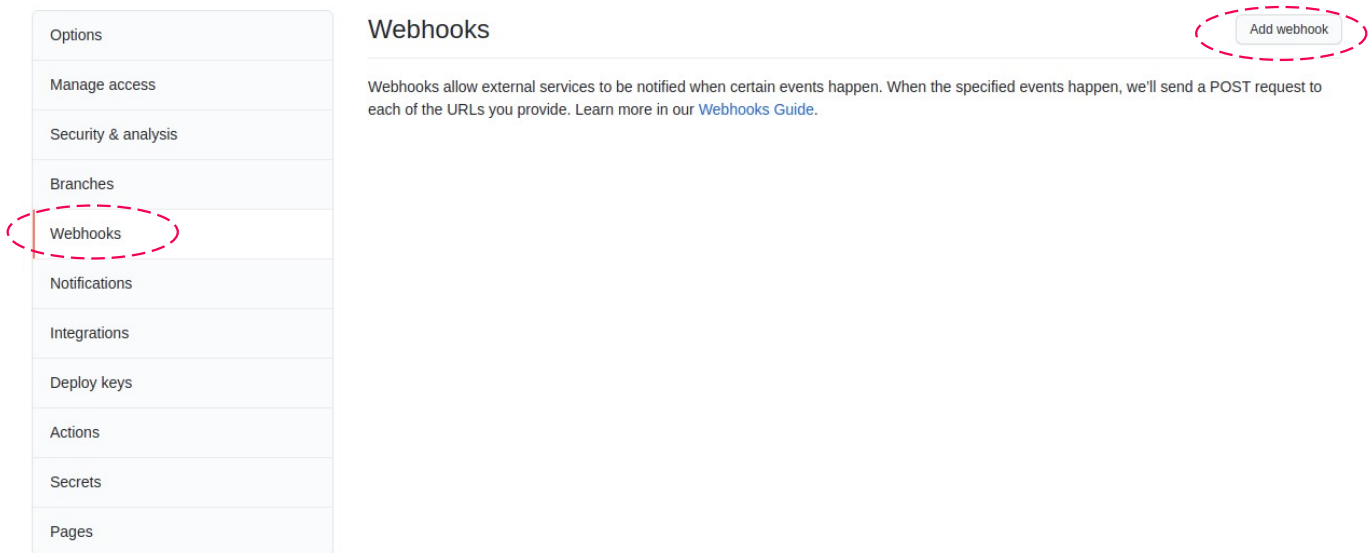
Options
Manage access
Security & analysis
Branches
Webhooks
Notifications
Integrations
Deploy keys
Actions
Secrets
Pages

Webhooks

Add webhook

Webhooks allow external services to be notified when certain events happen. When the specified events happen, we'll send a POST request to each of the URLs you provide. Learn more in our Webhooks Guide.